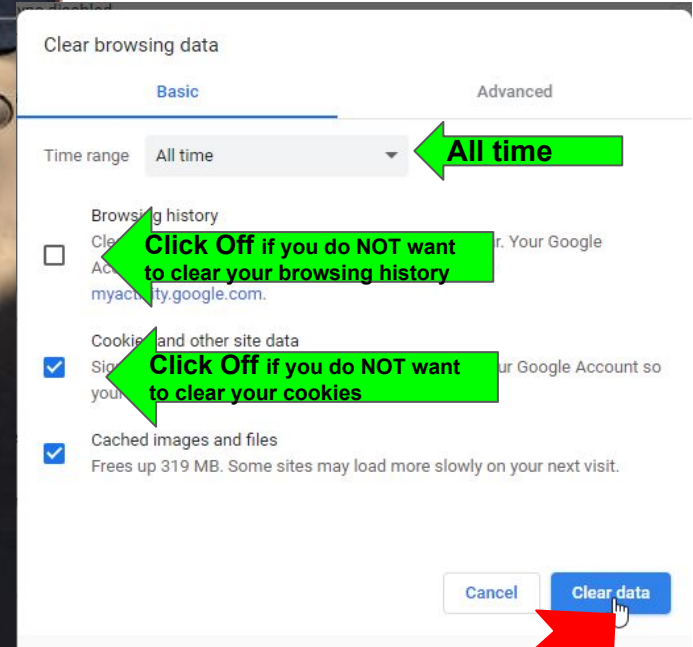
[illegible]

Clear browsing data

Basic

Advanced

Time range

All time

All time

Browsi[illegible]g history

Cle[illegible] r. Your Google Ac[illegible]

myactivity.google.com.

Click Off if you do NOT want to clear your browsing history

Cookie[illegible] and other site data

Sig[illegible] ur Google Account so you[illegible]

Click Off if you do NOT want to clear your cookies

Cached images and files

Frees up 319 MB. Some sites may load more slowly on your next visit.

Cancel

Clear data